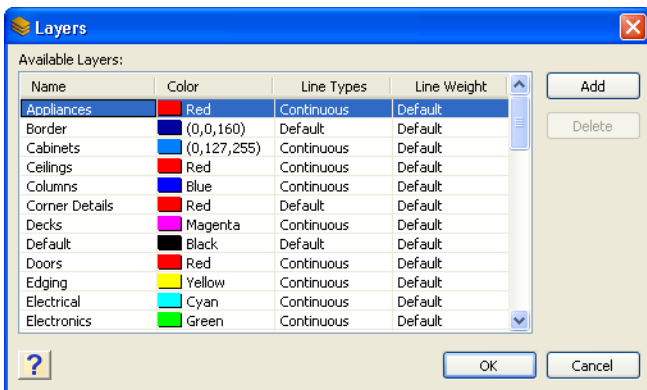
Layers

Available Layers:

| Name | Color | Line Types | Line Weight |
|---|---|---|---|
| Appliances | Red | Continuous | Default |
| Border | (0,0,160) | Default | Default |
| Cabinets | (0,127,255) | Continuous | Default |
| Ceilings | Red | Continuous | Default |
| Columns | Blue | Continuous | Default |
| Corner Details | Red | Default | Default |
| Decks | Magenta | Continuous | Default |
| Default | Black | Default | Default |
| Doors | Red | Continuous | Default |
| Edging | Yellow | Continuous | Default |
| Electrical | Cyan | Continuous | Default |
| Electronics | Green | Continuous | Default |

Add

Delete

?

OK

Cancel